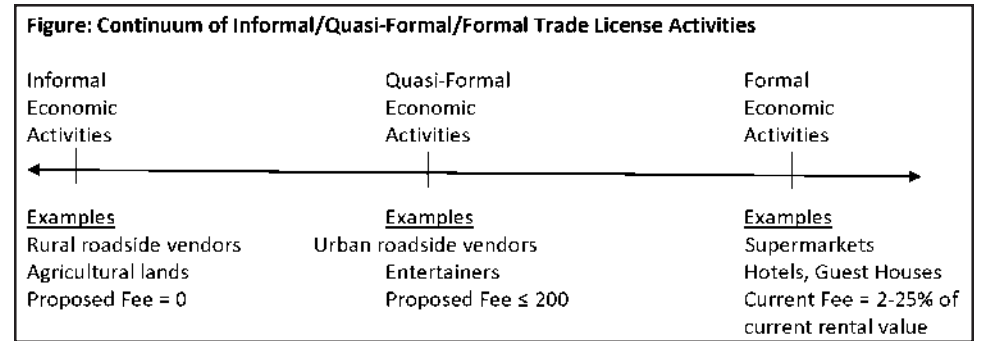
Figure: Continuum of Informal/Quasi-Formal/Formal Trade License Activities

Informal Economic Activities

Quasi-Formal Economic Activities

Formal Economic Activities

Examples
Rural roadside vendors
Agricultural lands
Proposed Fee = 0

Examples
Urban roadside vendors
Entertainers
Proposed Fee ≤ 200

Examples
Supermarkets
Hotels, Guest Houses
Current Fee = 2-25% of current rental value